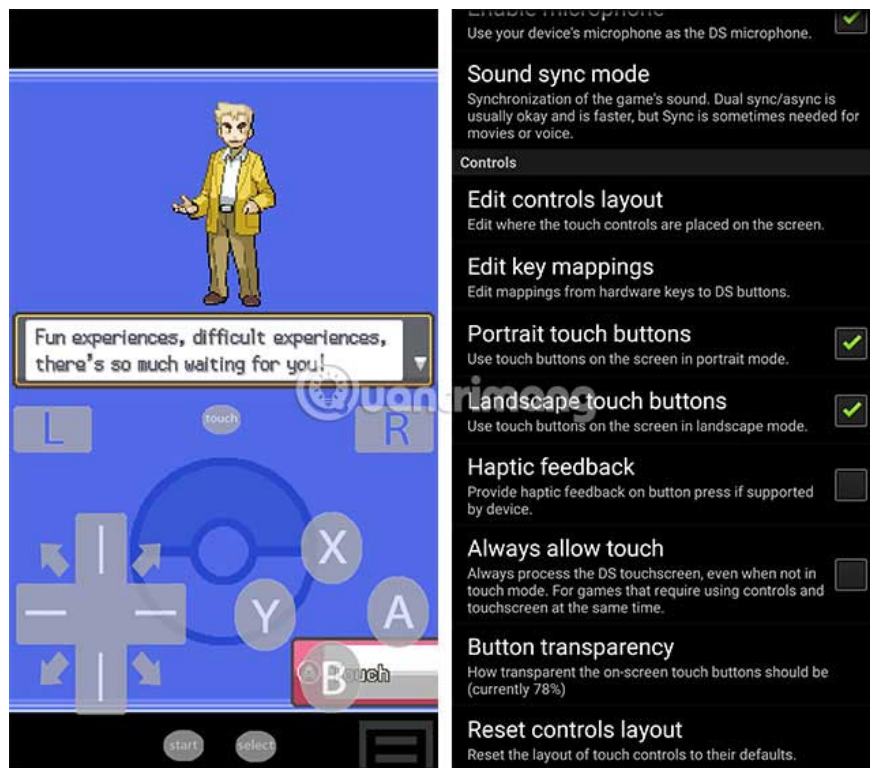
Fun experiences, difficult experiences, there's so much waiting for you!

L

touch

R

X

Y

A

B

Touch

start

select

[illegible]
Use your device's microphone as the DS microphone.

Sound sync mode
Synchronization of the game's sound. Dual sync/async is usually okay and is faster, but Sync is sometimes needed for movies or voice.

Controls

Edit controls layout
Edit where the touch controls are placed on the screen.

Edit key mappings
Edit mappings from hardware keys to DS buttons.

Portrait touch buttons
Use touch buttons on the screen in portrait mode.

Landscape touch buttons
Use touch buttons on the screen in landscape mode.

Haptic feedback
Provide haptic feedback on button press if supported by device.

Always allow touch
Always process the DS touchscreen, even when not in touch mode. For games that require using controls and touchscreen at the same time.

Button transparency
How transparent the on-screen touch buttons should be (currently 78%)

Reset controls layout
Reset the layout of touch controls to their defaults.

Quantrimang